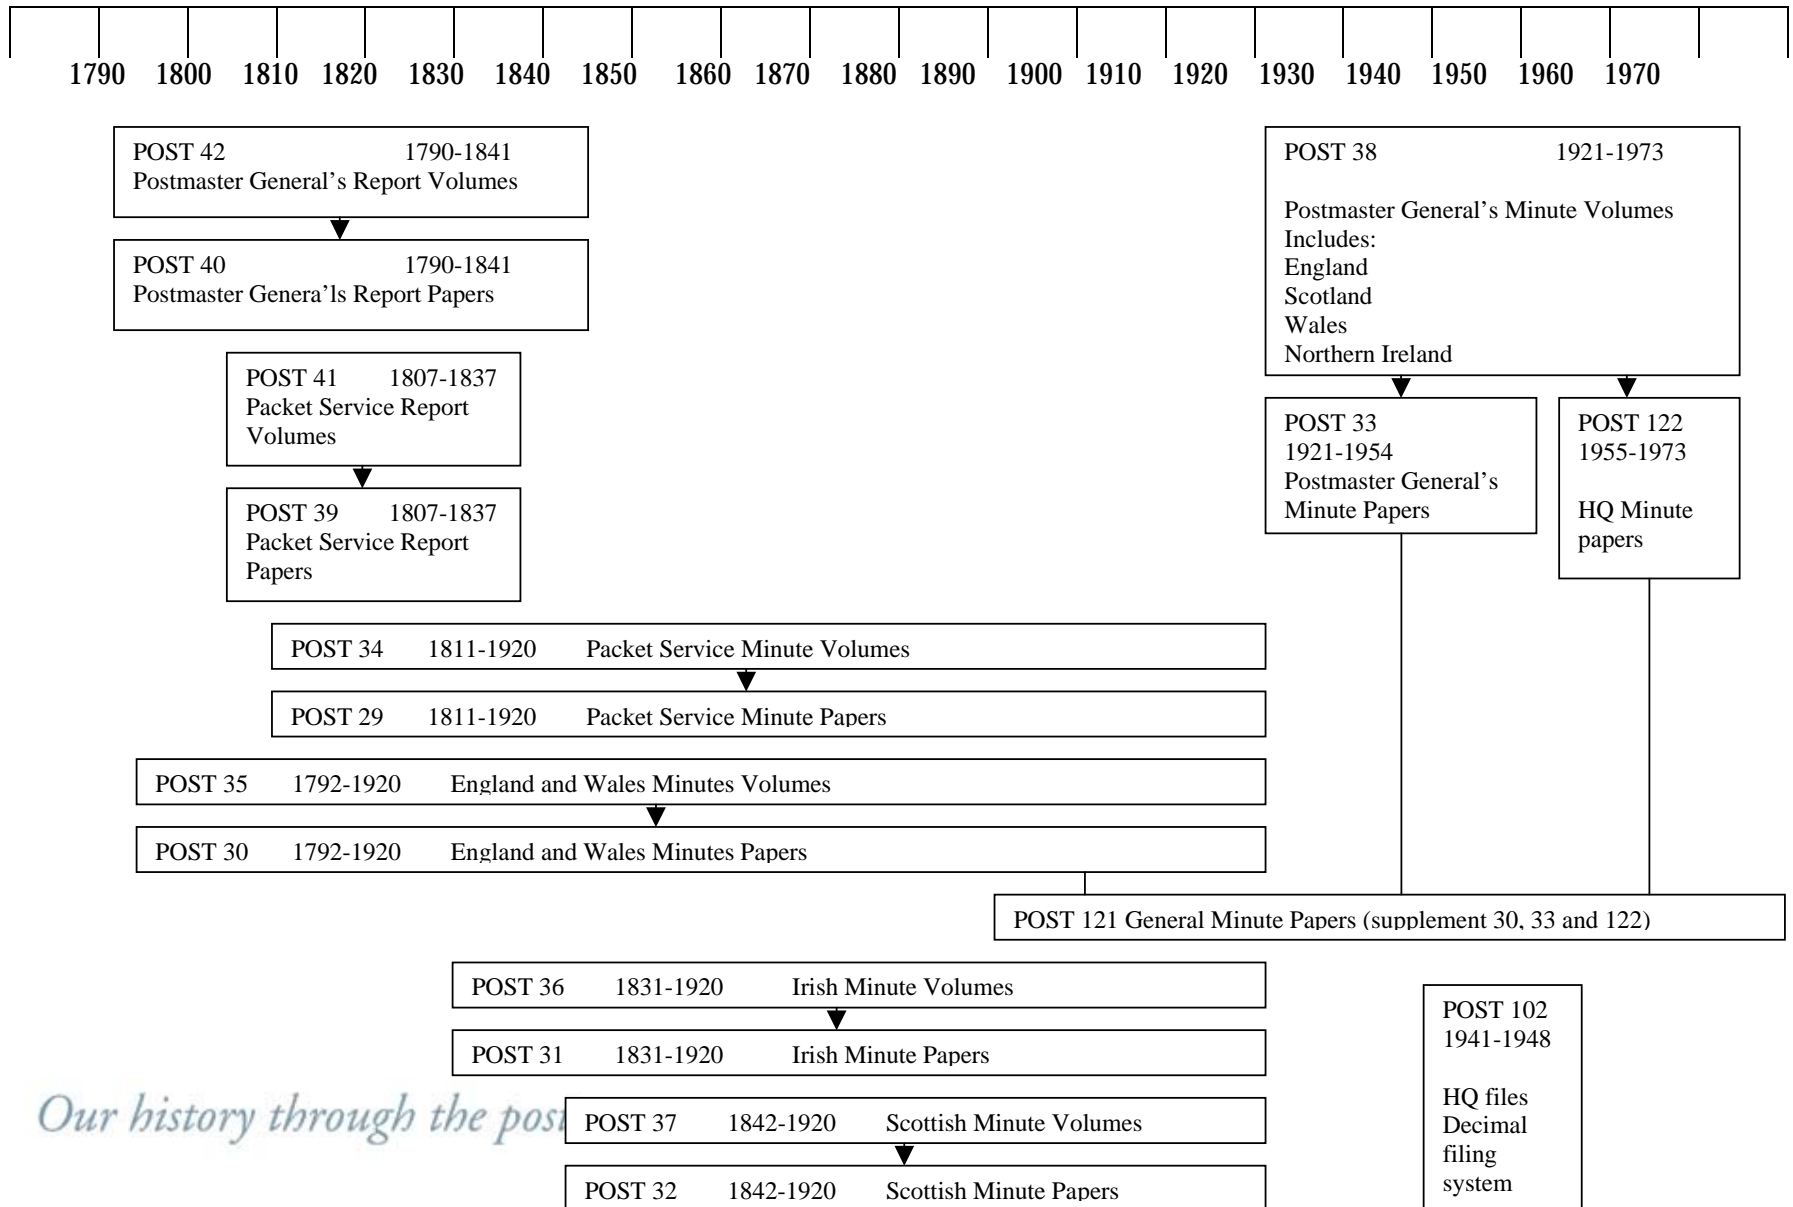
1790 1800 1810 1820 1830 1840 1850 1860 1870 1880 1890 1900 1910 1920 1930 1940 1950 1960 1970

POST 42 1790-1841
Postmaster General's Report Volumes

POST 40 1790-1841
Postmaster Genera'ls Report Papers

POST 41 1807-1837
Packet Service Report Volumes

POST 39 1807-1837
Packet Service Report Papers

POST 38 1921-1973

Postmaster General's Minute Volumes
Includes:
England
Scotland
Wales
Northern Ireland

POST 33
1921-1954
Postmaster General's Minute Papers

POST 122
1955-1973

HQ Minute papers

POST 34 1811-1920 Packet Service Minute Volumes

POST 29 1811-1920 Packet Service Minute Papers

POST 35 1792-1920 England and Wales Minutes Volumes

POST 30 1792-1920 England and Wales Minutes Papers

POST 121 General Minute Papers (supplement 30, 33 and 122)

POST 36 1831-1920 Irish Minute Volumes

POST 31 1831-1920 Irish Minute Papers

Our history through the post

POST 37 1842-1920 Scottish Minute Volumes

POST 32 1842-1920 Scottish Minute Papers

POST 102
1941-1948

HQ files
Decimal
filing
system